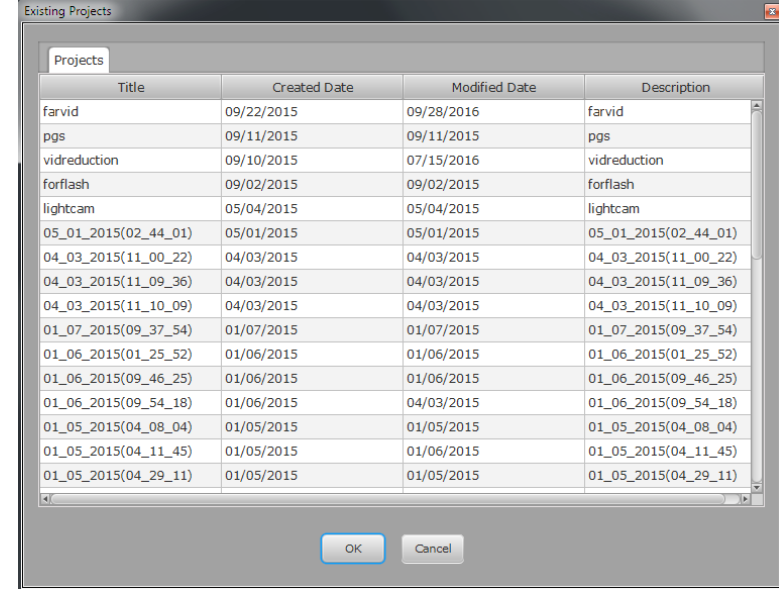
Existing Projects

Projects

| Title | Created Date | Modified Date | Description |
|---|---|---|---|
| farvid | 09/22/2015 | 09/28/2016 | farvid |
| pgs | 09/11/2015 | 09/11/2015 | pgs |
| vidreduction | 09/10/2015 | 07/15/2016 | vidreduction |
| forflash | 09/02/2015 | 09/02/2015 | forflash |
| lightcam | 05/04/2015 | 05/04/2015 | lightcam |
| 05_01_2015(02_44_01) | 05/01/2015 | 05/01/2015 | 05_01_2015(02_44_01) |
| 04_03_2015(11_00_22) | 04/03/2015 | 04/03/2015 | 04_03_2015(11_00_22) |
| 04_03_2015(11_09_36) | 04/03/2015 | 04/03/2015 | 04_03_2015(11_09_36) |
| 04_03_2015(11_10_09) | 04/03/2015 | 04/03/2015 | 04_03_2015(11_10_09) |
| 01_07_2015(09_37_54) | 01/07/2015 | 01/07/2015 | 01_07_2015(09_37_54) |
| 01_06_2015(01_25_52) | 01/06/2015 | 01/06/2015 | 01_06_2015(01_25_52) |
| 01_06_2015(09_46_25) | 01/06/2015 | 01/06/2015 | 01_06_2015(09_46_25) |
| 01_06_2015(09_54_18) | 01/06/2015 | 04/03/2015 | 01_06_2015(09_54_18) |
| 01_05_2015(04_08_04) | 01/05/2015 | 01/05/2015 | 01_05_2015(04_08_04) |
| 01_05_2015(04_11_45) | 01/05/2015 | 01/06/2015 | 01_05_2015(04_11_45) |
| 01_05_2015(04_29_11) | 01/05/2015 | 01/05/2015 | 01_05_2015(04_29_11) |

OK Cancel